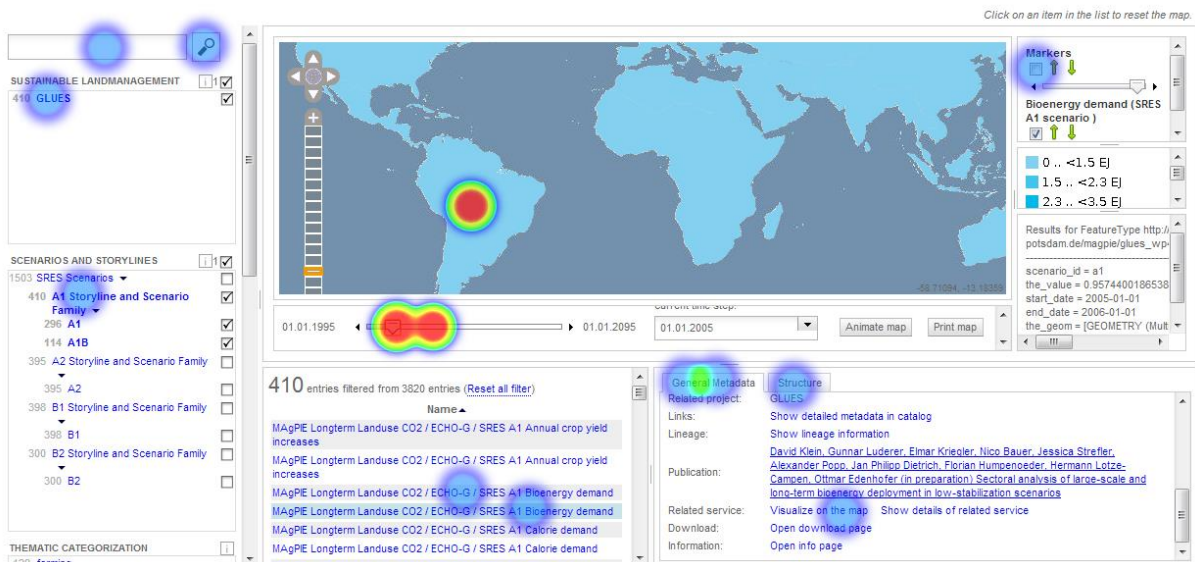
Click on an item in the list to reset the map.

SUSTAINABLE LANDMANAGEMENT

410 GLUES

SCENARIOS AND STORYLINES

1503 SRES Scenarios

410 A1 Storyline and Scenario Family

296 A1

114 A1B

395 A2 Storyline and Scenario Family

395 A2

398 B1 Storyline and Scenario Family

398 B1

300 B2 Storyline and Scenario Family

300 B2

THEMATIC CATEGORIZATION

-59.71094, -13.19359

01.01.1995

01.01.2095

current time step:

01.01.2005

Animate map

Print map

Markers

Bioenergy demand (SRES A1 scenario )

0 .. <1.5 EJ

1.5 .. <2.3 EJ

2.3 .. <3.5 EJ

Results for FeatureType http://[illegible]potsdam.de/magpie/glues_wp-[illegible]

scenario_id = a1
the_value = 0.9574400186538
start_date = 2005-01-01
end_date = 2006-01-01
the_geom = [GEOMETRY (Mult

410 entries filtered from 3820 entries (Reset all filter)

Name

MAgPIE Longterm Landuse CO2 / ECHO-G / SRES A1 Annual crop yield increases

MAgPIE Longterm Landuse CO2 / ECHO-G / SRES A1 Annual crop yield increases

MAgPIE Longterm Landuse CO2 / ECHO-G / SRES A1 Bioenergy demand

MAgPIE Longterm Landuse CO2 / ECHO-G / SRES A1 Bioenergy demand

MAgPIE Longterm Landuse CO2 / ECHO-G / SRES A1 Calorie demand

MAgPIE Longterm Landuse CO2 / ECHO-G / SRES A1 Calorie demand

General Metadata

Structure

Related project: GLUES

Links: Show detailed metadata in catalog

Lineage: Show lineage information

Publication: David Klein, Gunnar Luderer, Elmar Kriegler, Nico Bauer, Jessica Strefler, Alexander Popp, Jan Philipp Dietrich, Florian Humpenoeder, Hermann Lotze-Campen, Ottmar Edenhofer (in preparation) Sectoral analysis of large-scale and long-term bioenergy deployment in low-stabilization scenarios

Related service: Visualize on the map Show details of related service

Download: Open download page

Information: Open info page